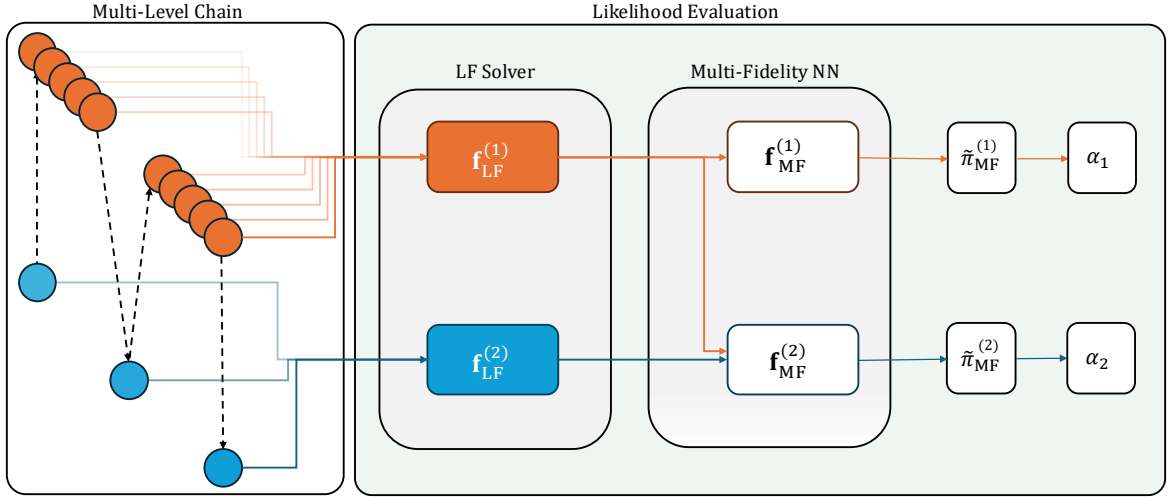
Multi-Level Chain

Likelihood Evaluation

LF Solver

Multi-Fidelity NN

$\mathbf{f}_{\mathrm{LF}}^{(1)}$

$\mathbf{f}_{\mathrm{MF}}^{(1)}$

$\tilde{\pi}_{\mathrm{MF}}^{(1)}$

$\alpha_1$

$\mathbf{f}_{\mathrm{LF}}^{(2)}$

$\mathbf{f}_{\mathrm{MF}}^{(2)}$

$\tilde{\pi}_{\mathrm{MF}}^{(2)}$

$\alpha_2$